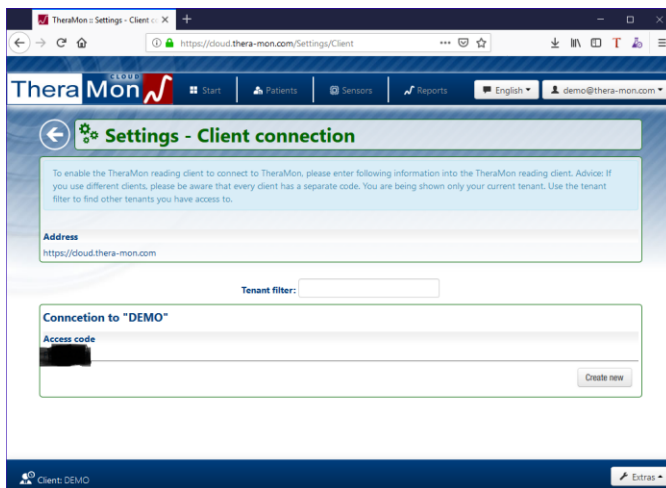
TheraMon :: Settings - Client co ×

https://cloud.thera-mon.com/Settings/Client

Thera Mon CLOUD

Start | Patients | Sensors | Reports | English ▾ | demo@thera-mon.com ▾

Settings - Client connection

To enable the TheraMon reading client to connect to TheraMon, please enter following information into the TheraMon reading client. Advice: If you use different clients, please be aware that every client has a separate code. You are being shown only your current tenant. Use the tenant filter to find other tenants you have access to.

Address
https://cloud.thera-mon.com

Tenant filter:

Concetion to "DEMO"

Access code

Create new

Client: DEMO

Extras ▴